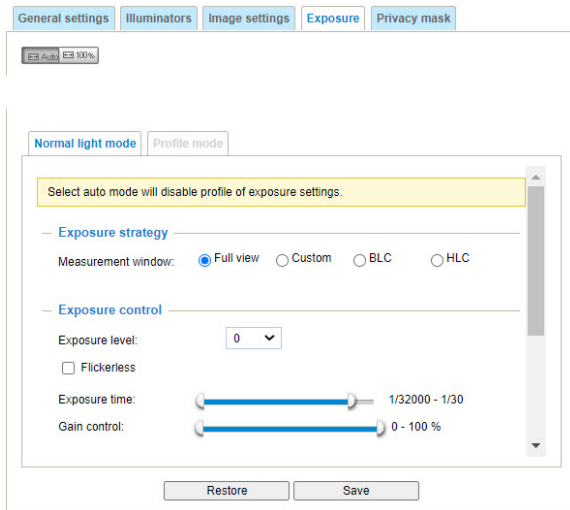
General settings | Illuminators | Image settings | Exposure | Privacy mask

Auto 100%

Normal light mode | Profile mode

Select auto mode will disable profile of exposure settings.

Exposure strategy

Measurement window: Full view Custom BLC HLC

Exposure control

Exposure level: 0

Flickerless

Exposure time: 1/32000 - 1/30

Gain control: 0 - 100 %

Restore Save